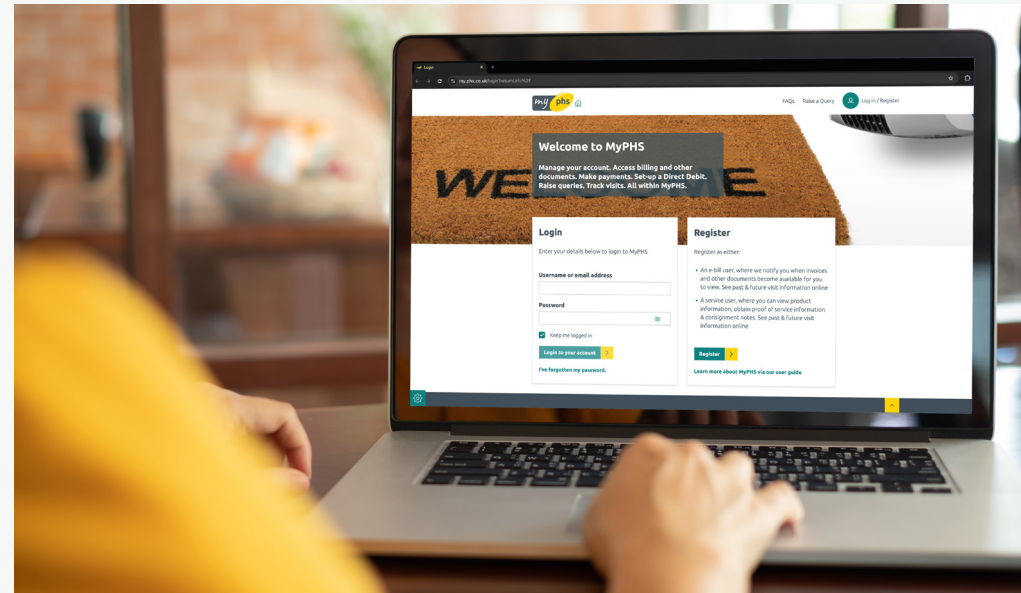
Login

my.phs.co.uk/login?returnUrl=%2F

my phs

FAQs Raise a Query Log in / Register

WE ME

Welcome to MyPHS

Manage your account. Access billing and other documents. Make payments. Set-up a Direct Debit. Raise queries. Track visits. All within MyPHS.

Login

Enter your details below to login to MyPHS

Username or email address

Password

Keep me logged in

Login to your account

I've forgotten my password.

Register

Register as either:

• An e-bill user, where we notify you when invoices and other documents become available for you to view. See past & future visit information online

• A service user, where you can view product information, obtain proof of service information & consignment notes. See past & future visit information online

Register

Learn more about MyPHS via our user guide